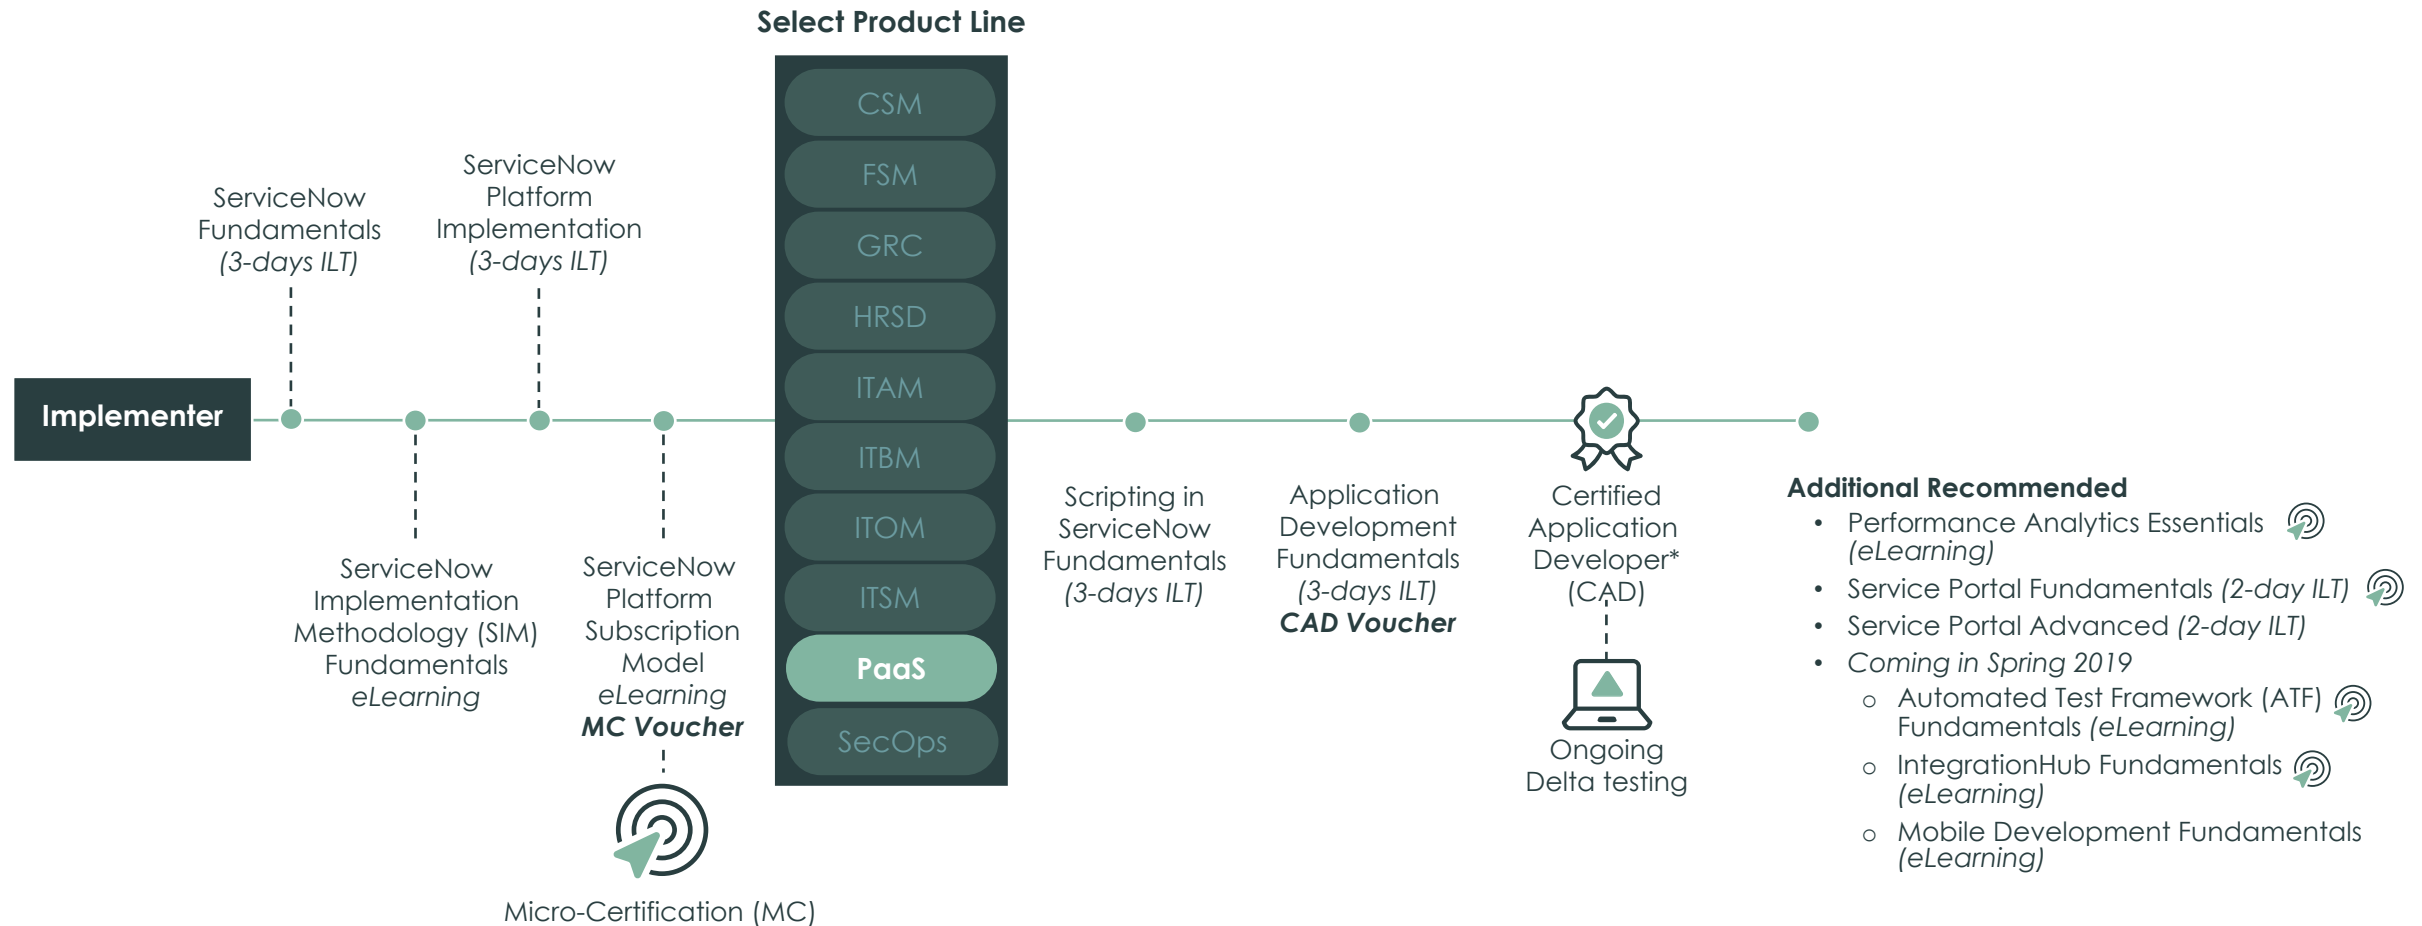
Select Product Line

Implementer

ServiceNow Fundamentals *(3-days ILT)*

ServiceNow Implementation Methodology (SIM) Fundamentals *eLearning*

ServiceNow Platform Implementation *(3-days ILT)*

ServiceNow Platform Subscription Model *eLearning*
***MC Voucher***

Micro-Certification (MC)

CSM
FSM
GRC
HRSD
ITAM
ITBM
ITOM
ITSM
PaaS
SecOps

Scripting in ServiceNow Fundamentals *(3-days ILT)*

Application Development Fundamentals *(3-days ILT)*
***CAD Voucher***

Certified Application Developer* (CAD)

Ongoing Delta testing

**Additional Recommended**
- Performance Analytics Essentials *(eLearning)*
- Service Portal Fundamentals *(2-day ILT)*
- Service Portal Advanced *(2-day ILT)*
- *Coming in Spring 2019*
  - Automated Test Framework (ATF) Fundamentals *(eLearning)*
  - IntegrationHub Fundamentals *(eLearning)*
  - Mobile Development Fundamentals *(eLearning)*